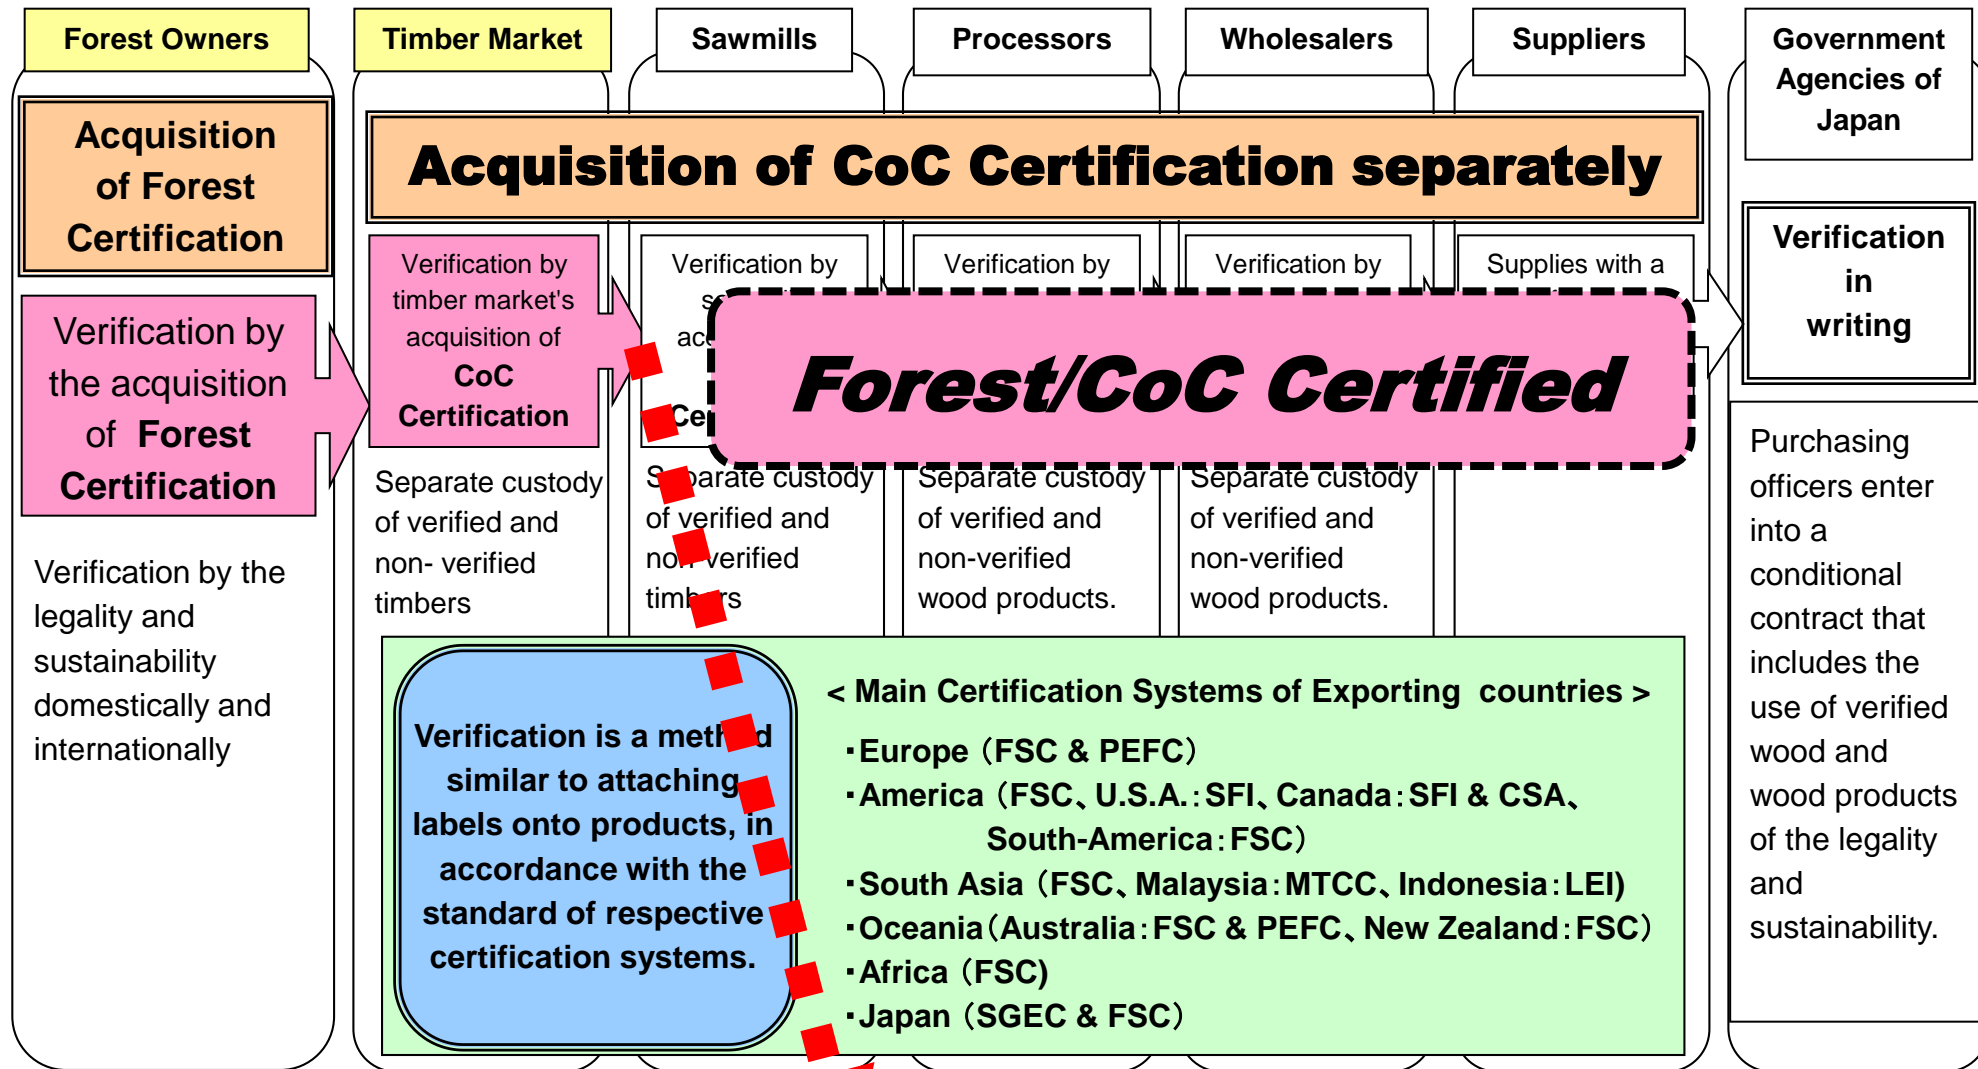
Forest Owners

Timber Market

Sawmills

Processors

Wholesalers

Suppliers

Government Agencies of Japan

Acquisition of Forest Certification

Acquisition of CoC Certification separately

Verification by the acquisition of Forest Certification

Verification by the legality and sustainability domestically and internationally

Verification by timber market's acquisition of CoC Certification

Separate custody of verified and non- verified timbers

Verification by s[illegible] ac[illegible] Ce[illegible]

S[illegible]parate custody of verified and no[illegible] verified timb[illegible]rs

Verification by

Separate custody of verified and non-verified wood products.

Verification by

Separate custody of verified and non-verified wood products.

Supplies with a

Forest/CoC Certified

Verification in writing

Purchasing officers enter into a conditional contract that includes the use of verified wood and wood products of the legality and sustainability.

Verification is a meth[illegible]d similar to attaching labels onto products, in accordance with the standard of respective certification systems.

< Main Certification Systems of Exporting countries >

・Europe（FSC & PEFC）
・America（FSC、U.S.A.:SFI、Canada:SFI & CSA、 South-America:FSC）
・South Asia（FSC、Malaysia:MTCC、Indonesia:LEI)
・Oceania（Australia:FSC & PEFC、New Zealand:FSC）
・Africa（FSC)
・Japan（SGEC & FSC）